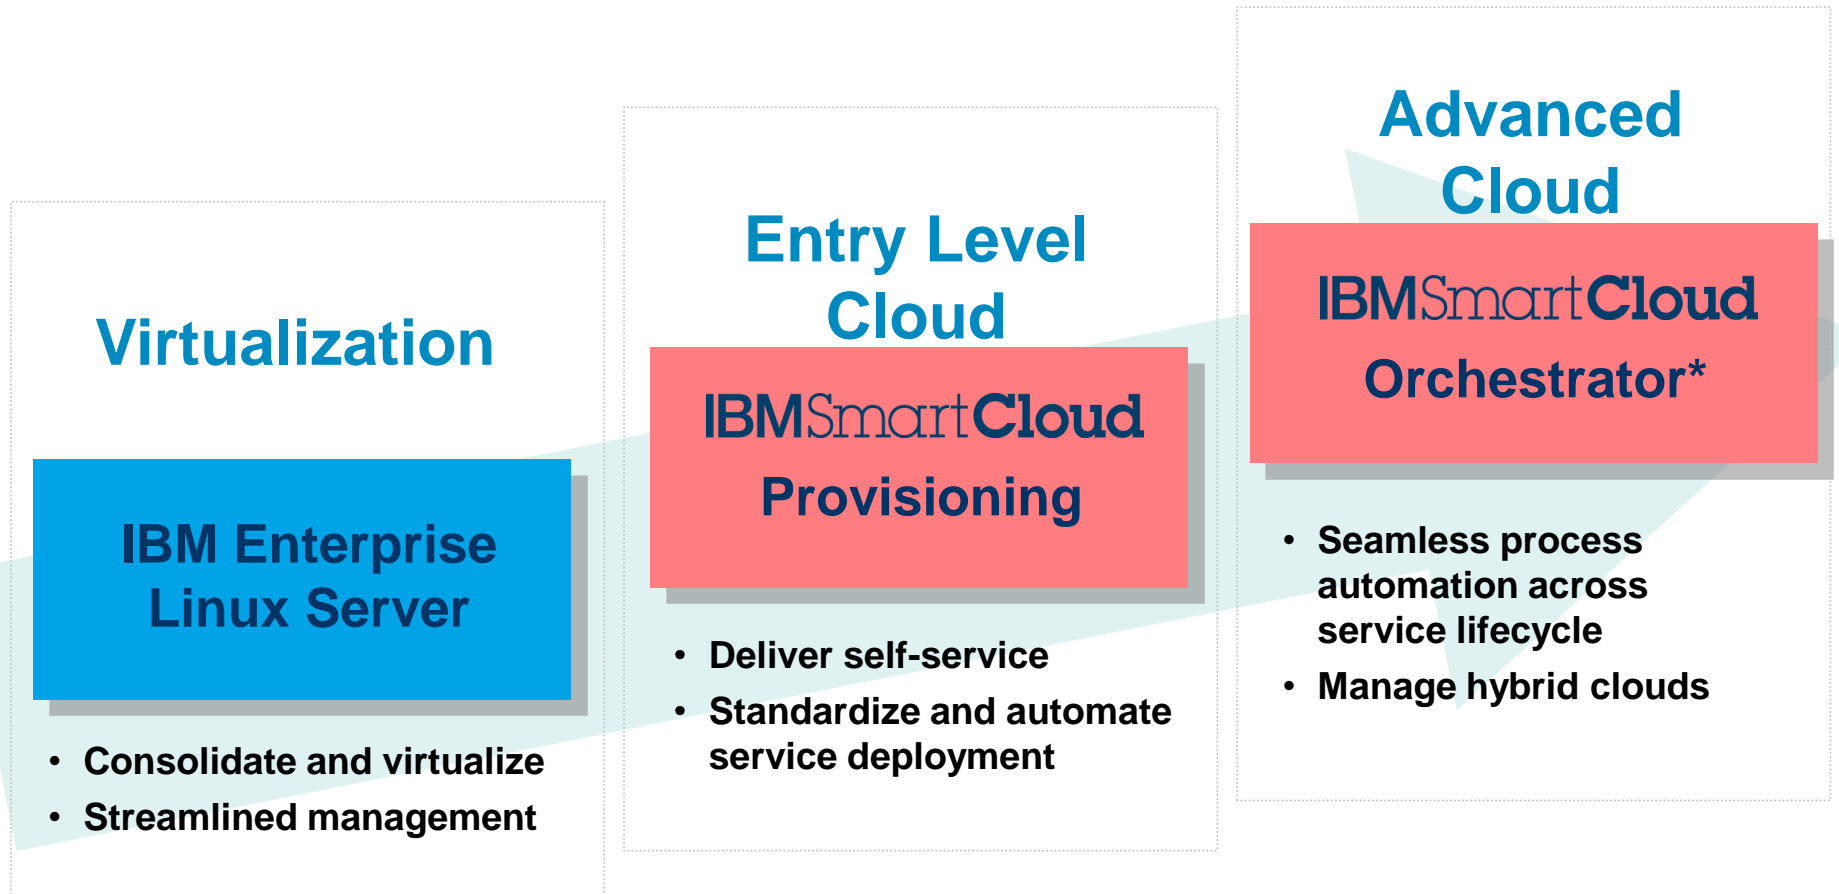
Virtualization

IBM Enterprise Linux Server

- Consolidate and virtualize
- Streamlined management

Entry Level Cloud

IBM SmartCloud Provisioning

- Deliver self-service
- Standardize and automate service deployment

Advanced Cloud

IBM SmartCloud Orchestrator*

- Seamless process automation across service lifecycle
- Manage hybrid clouds